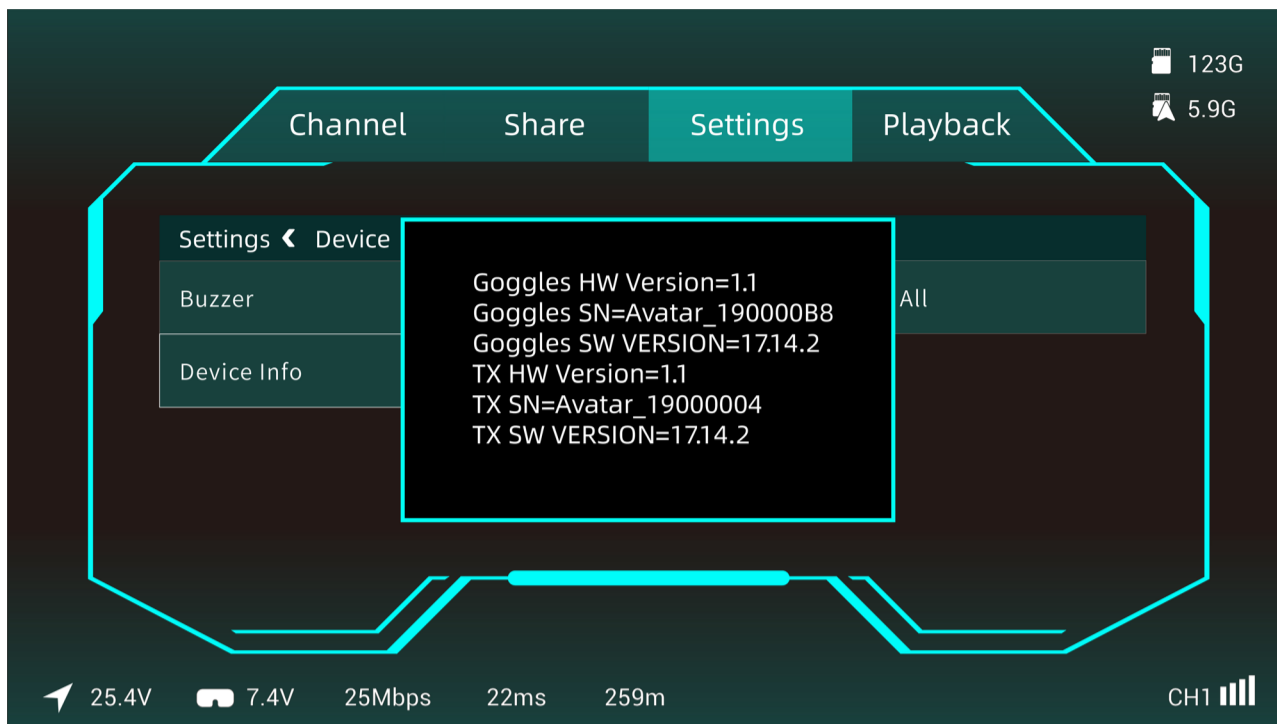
123G
5.9G

Channel
Share
Settings
Playback

Settings ❮ Device

Buzzer
All

Device Info

Goggles HW Version=1.1
Goggles SN=Avatar_190000B8
Goggles SW VERSION=17.14.2
TX HW Version=1.1
TX SN=Avatar_19000004
TX SW VERSION=17.14.2

25.4V
7.4V
25Mbps
22ms
259m
CH1